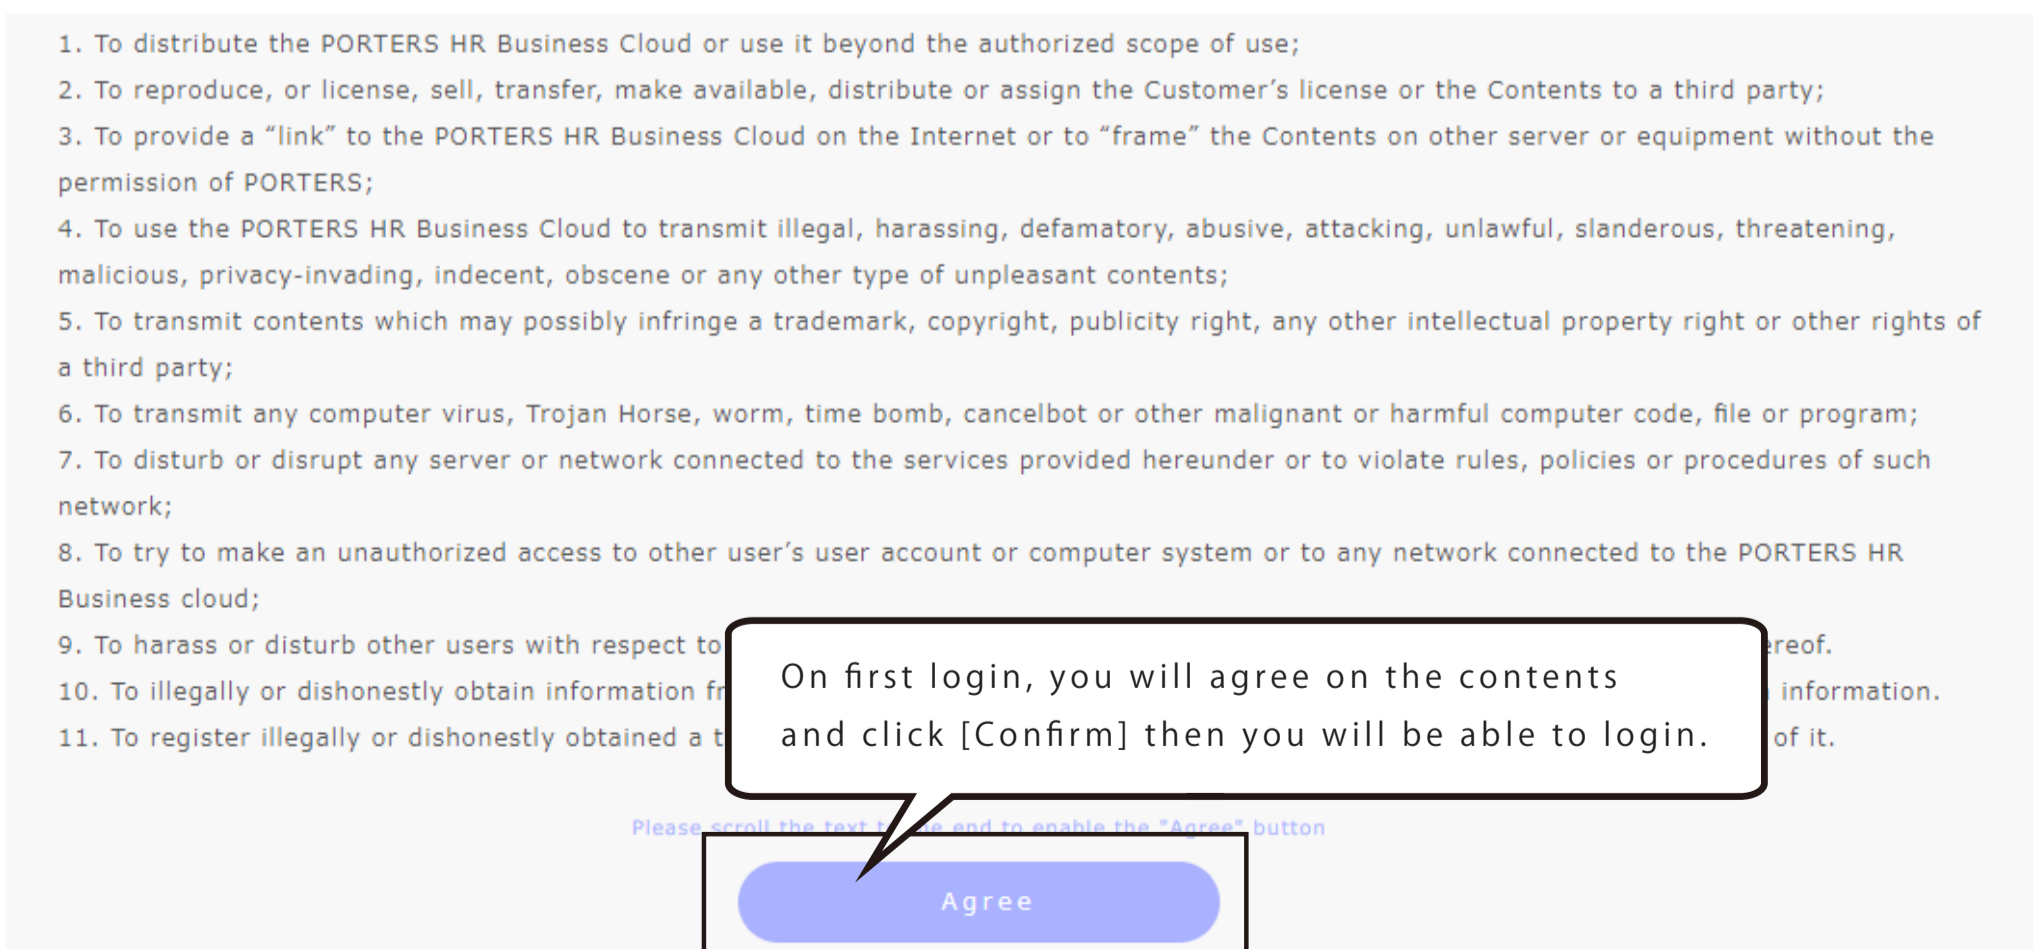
1. To distribute the PORTERS HR Business Cloud or use it beyond the authorized scope of use;

2. To reproduce, or license, sell, transfer, make available, distribute or assign the Customer's license or the Contents to a third party;

3. To provide a "link" to the PORTERS HR Business Cloud on the Internet or to "frame" the Contents on other server or equipment without the permission of PORTERS;

4. To use the PORTERS HR Business Cloud to transmit illegal, harassing, defamatory, abusive, attacking, unlawful, slanderous, threatening, malicious, privacy-invading, indecent, obscene or any other type of unpleasant contents;

5. To transmit contents which may possibly infringe a trademark, copyright, publicity right, any other intellectual property right or other rights of a third party;

6. To transmit any computer virus, Trojan Horse, worm, time bomb, cancelbot or other malignant or harmful computer code, file or program;

7. To disturb or disrupt any server or network connected to the services provided hereunder or to violate rules, policies or procedures of such network;

8. To try to make an unauthorized access to other user's user account or computer system or to any network connected to the PORTERS HR Business cloud;

9. To harass or disturb other users with respect to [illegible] ereof.

10. To illegally or dishonestly obtain information fr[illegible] information.

11. To register illegally or dishonestly obtained a t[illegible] of it.

On first login, you will agree on the contents and click [Confirm] then you will be able to login.

Please scroll the text t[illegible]e end to enable the "Agree" button

Agree